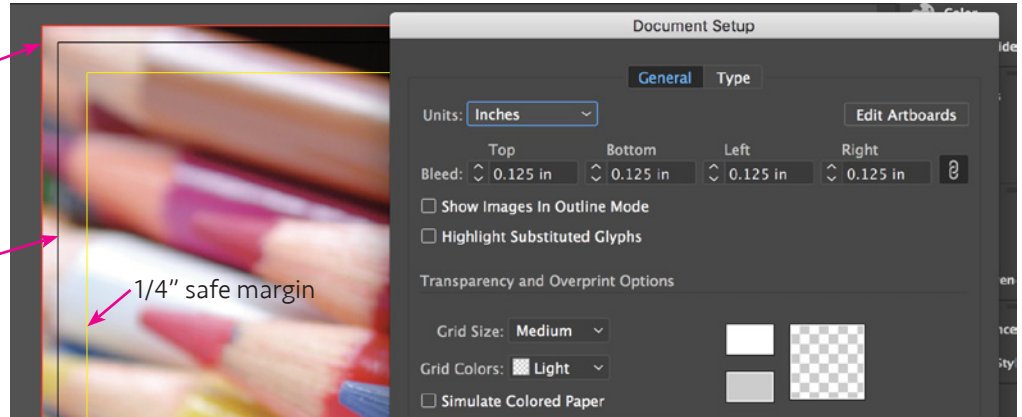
1/4" safe margin

Document Setup

General Type

Units: Inches

Edit Artboards

Top Bottom Left Right

Bleed: 0.125 in 0.125 in 0.125 in 0.125 in

Show Images In Outline Mode

Highlight Substituted Glyphs

Transparency and Overprint Options

Grid Size: Medium

Grid Colors: Light

Simulate Colored Paper